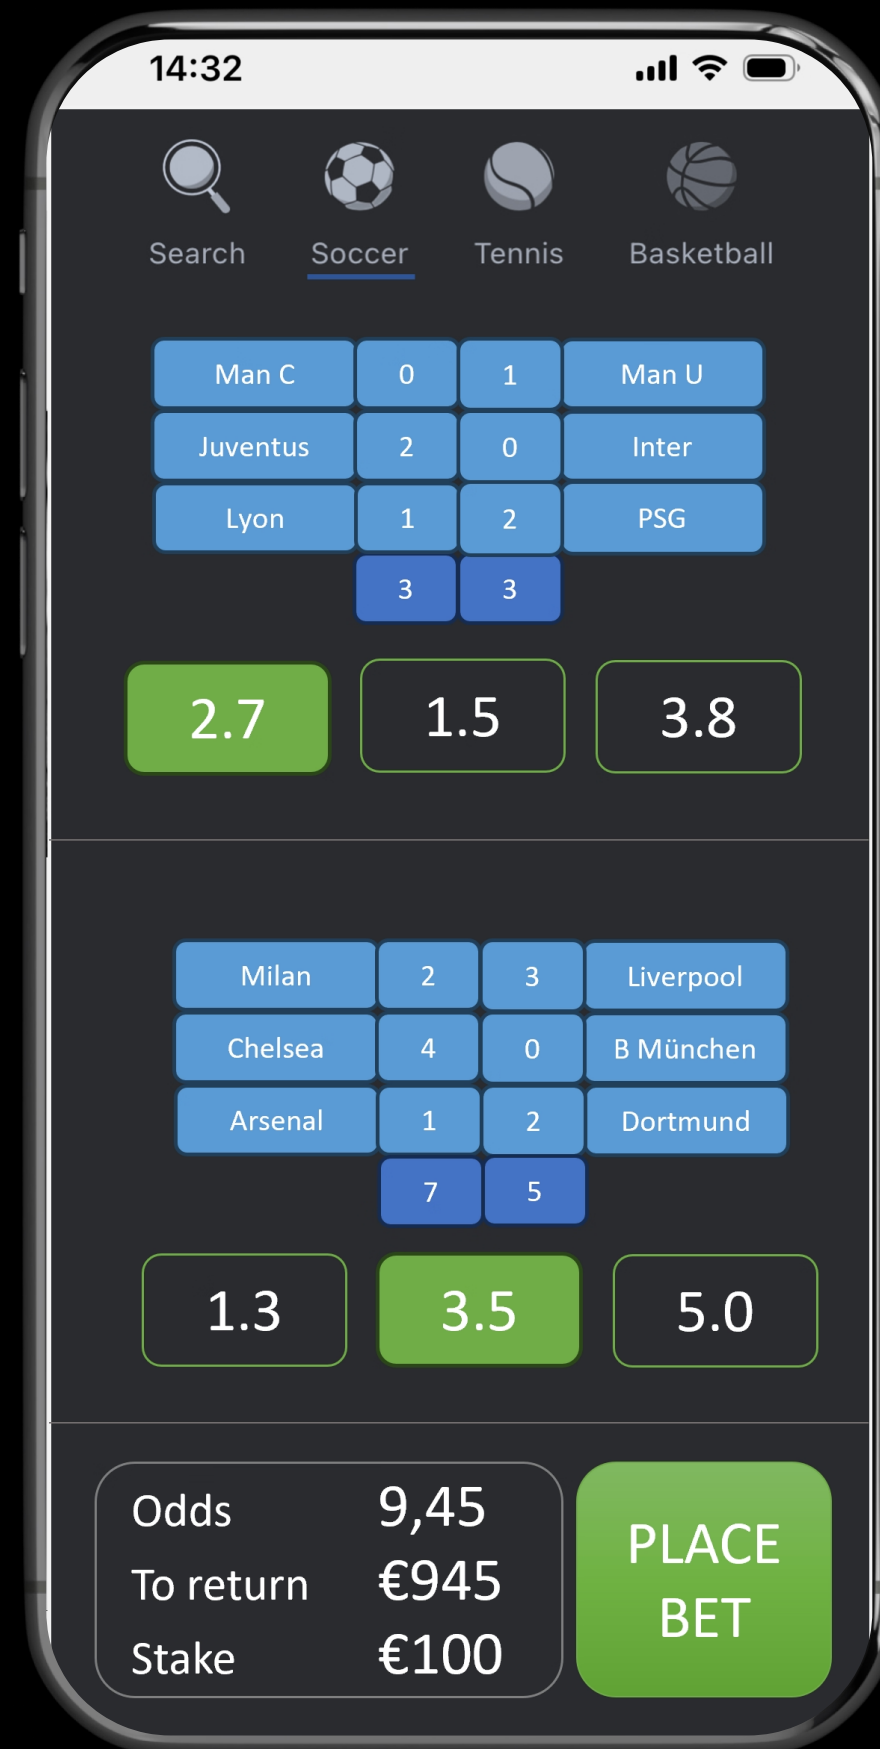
14:32

Search Soccer Tennis Basketball

| Man C | 0 | 1 | Man U |
|---|---|---|---|
| Juventus | 2 | 0 | Inter |
| Lyon | 1 | 2 | PSG |
| | 3 | 3 | |

2.7 1.5 3.8

| Milan | 2 | 3 | Liverpool |
|---|---|---|---|
| Chelsea | 4 | 0 | B München |
| Arsenal | 1 | 2 | Dortmund |
| | 7 | 5 | |

1.3 3.5 5.0

Odds 9,45
To return €945
Stake €100

PLACE BET